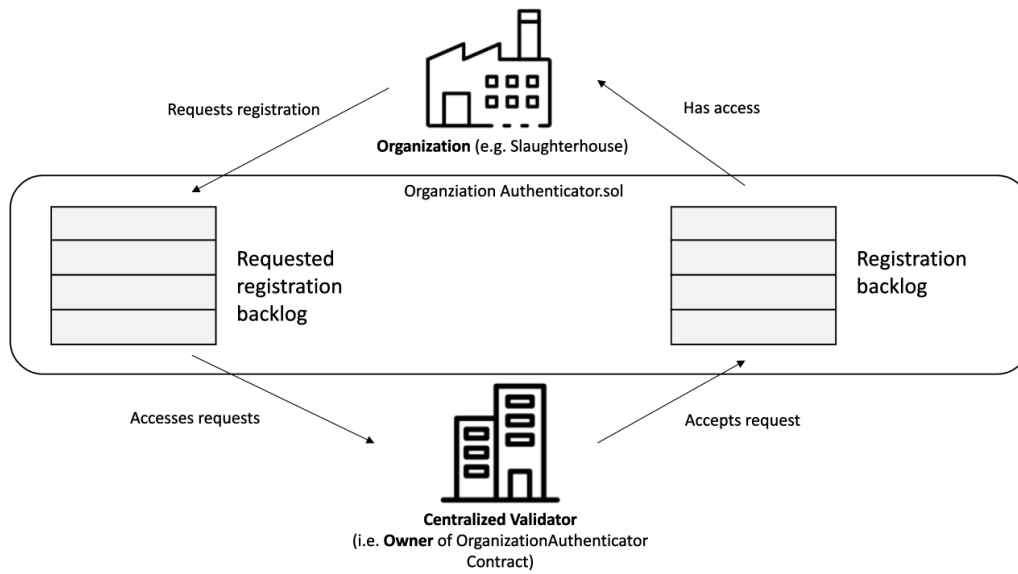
Requests registration

Has access

Organization (e.g. Slaughterhouse)

Organziation Authenticator.sol

Requested registration backlog

Registration backlog

Accesses requests

Accepts request

Centralized Validator (i.e. Owner of OrganizationAuthenticator Contract)